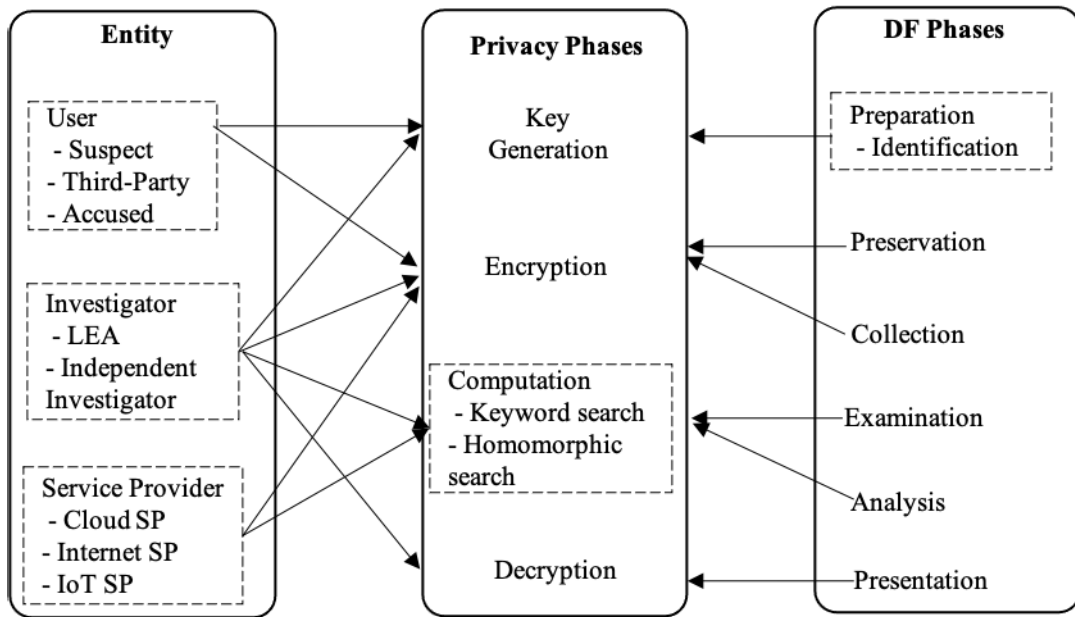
Entity

User
- Suspect
- Third-Party
- Accused

Investigator
- LEA
- Independent Investigator

Service Provider
- Cloud SP
- Internet SP
- IoT SP

Privacy Phases

Key Generation

Encryption

Computation
- Keyword search
- Homomorphic search

Decryption

DF Phases

Preparation
- Identification

Preservation

Collection

Examination

Analysis

Presentation